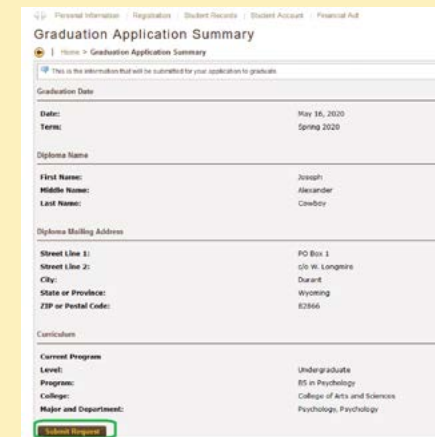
Personal Information | Registration | Student Records | Student Account | Financial Aid

Graduation Application Summary

| Home > Graduation Application Summary

This is the information that will be submitted for your application to graduate.

Graduation Date

| | |
|---|---|
| Date: | May 16, 2020 |
| Term: | Spring 2020 |

Diploma Name

| | |
|---|---|
| First Name: | Joseph |
| Middle Name: | Alexander |
| Last Name: | Cowboy |

Diploma Mailing Address

| | |
|---|---|
| Street Line 1: | PO Box 1 |
| Street Line 2: | c/o W. Longmire |
| City: | Durant |
| State or Province: | Wyoming |
| ZIP or Postal Code: | 82866 |

Curriculum

| | |
|---|---|
| Current Program | |
| Level: | Undergraduate |
| Program: | BS in Psychology |
| College: | College of Arts and Sciences |
| Major and Department: | Psychology, Psychology |

Submit Request